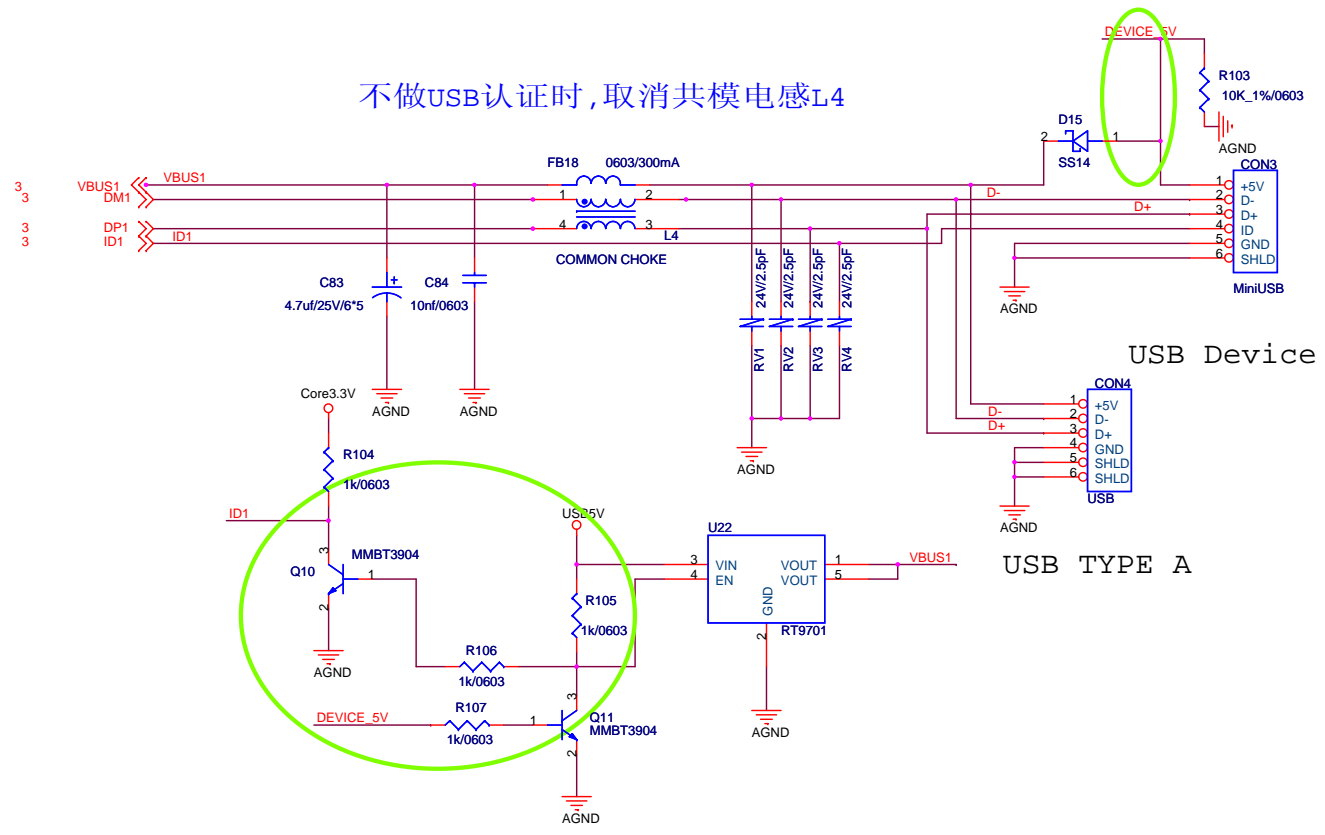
不做USB认证时,取消共模电感L4

DEVICE_5V
R103
10K_1%/0603
AGND
D15
SS14
2
1

3 VBUS1
3 DM1
3 DP1
3 ID1

VBUS1
ID1

FB18 0603/300mA
1 2
4 3
L4
COMMON CHOKE

D-
D+

CON3
1 +5V
2 D-
3 D+
4 ID
5 GND
6 SHLD
MiniUSB
AGND

C83
4.7uf/25V/6*5
C84
10nf/0603
AGND
AGND

24V/2.5pF
24V/2.5pF
24V/2.5pF
24V/2.5pF
RV1
RV2
RV3
RV4
AGND

USB Device

CON4
1 +5V
2 D-
3 D+
4 GND
5 SHLD
6 SHLD
USB
D-
D+
AGND

USB TYPE A

Core3.3V
R104
1k/0603
ID1
3
Q10
MMBT3904
1
2
AGND

USB5V
R105
1k/0603
R106
1k/0603
R107
1k/0603
DEVICE_5V
1
3
Q11
MMBT3904
2
AGND

U22
3 VIN
4 EN
VOUT 1
VOUT 5
GND
2
RT9701
VBUS1
AGND